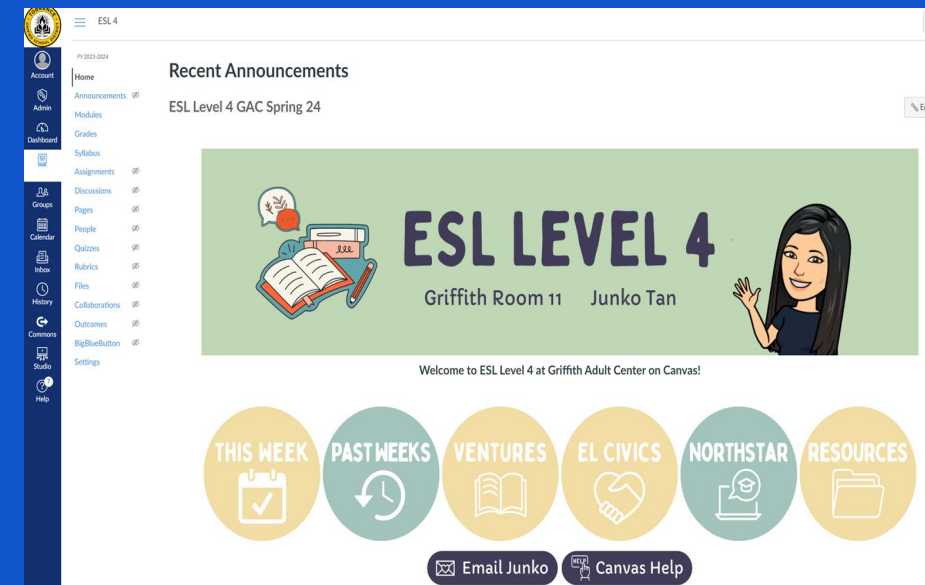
ESL 4

Account
Admin
Dashboard
Groups
Calendar
Inbox
History
Commons
Studio
Help

FY 2023-2024
Home
Announcements
Modules
Grades
Syllabus
Assignments
Discussions
Pages
People
Quizzes
Rubrics
Files
Collaborations
Outcomes
BigBlueButton
Settings

Recent Announcements

ESL Level 4 GAC Spring 24

ESL LEVEL 4
Griffith Room 11 Junko Tan

Welcome to ESL Level 4 at Griffith Adult Center on Canvas!

THIS WEEK
PAST WEEKS
VENTURES
EL CIVICS
NORTHSTAR
RESOURCES

Email Junko
HELP Canvas Help